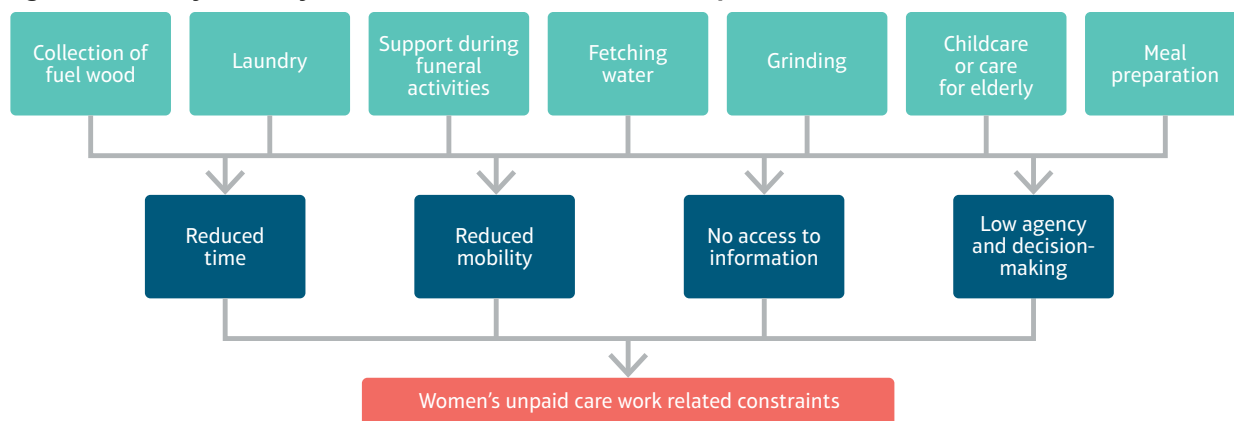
Collection of fuel wood

Laundry

Support during funeral activities

Fetching water

Grinding

Childcare or care for elderly

Meal preparation

Reduced time

Reduced mobility

No access to information

Low agency and decision-making

Women's unpaid care work related constraints